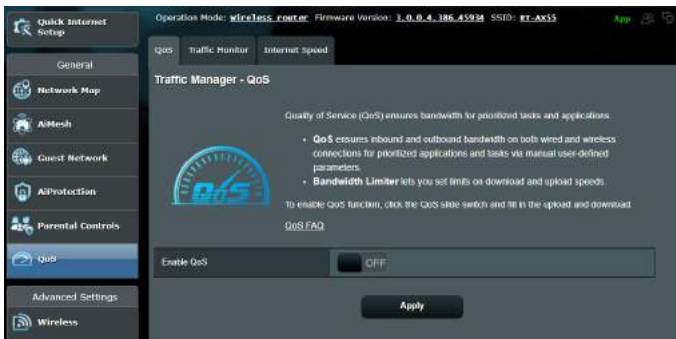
Quick Internet Setup

General

Network Map

AiMesh

Guest Network

AiProtection

Parental Controls

QoS

Advanced Settings

Wireless

Operation Mode: wireless router Firmware Version: 3.0.0.4.386_45934 SSID: RT-AX55

App

QoS Traffic Monitor Internet Speed

Traffic Manager - QoS

QoS

Quality of Service (QoS) ensures bandwidth for prioritized tasks and applications.

• QoS ensures inbound and outbound bandwidth on both wired and wireless connections for prioritized applications and tasks via manual user-defined parameters.

• Bandwidth Limiter lets you set limits on download and upload speeds.

To enable QoS function, click the QoS slide switch and fill in the upload and download.

QoS FAQ

Enable QoS OFF

Apply